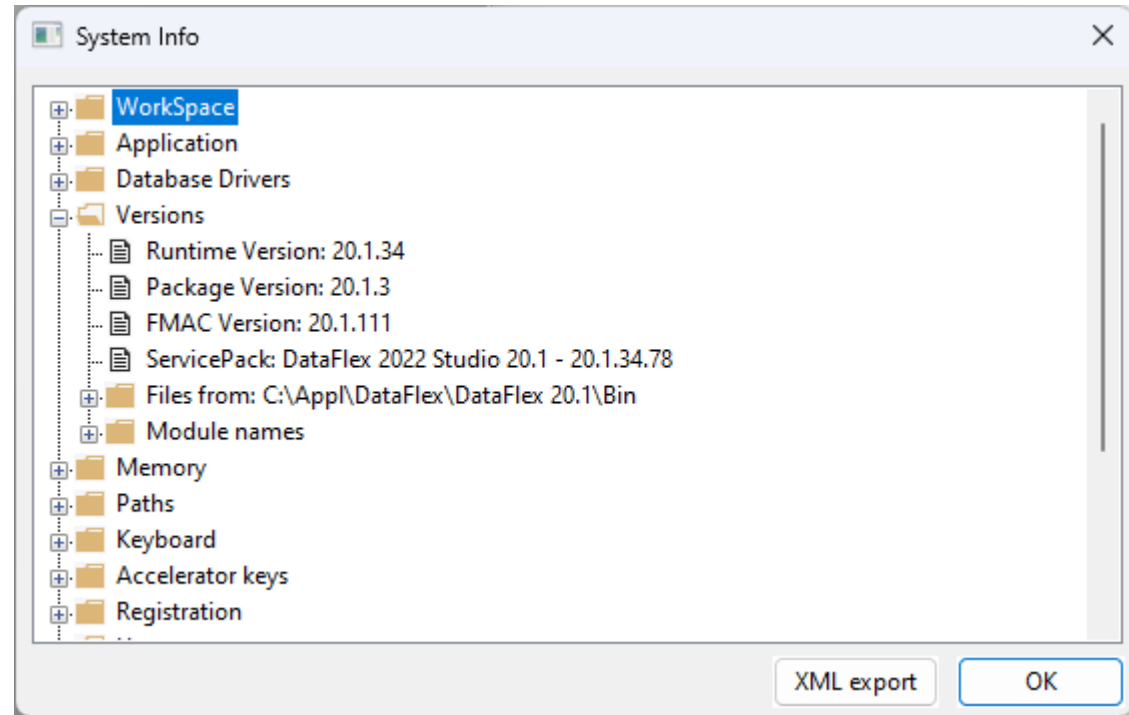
System Info

WorkSpace
Application
Database Drivers
Versions
Runtime Version: 20.1.34
Package Version: 20.1.3
FMAC Version: 20.1.111
ServicePack: DataFlex 2022 Studio 20.1 - 20.1.34.78
Files from: C:\Appl\DataFlex\DataFlex 20.1\Bin
Module names
Memory
Paths
Keyboard
Accelerator keys
Registration
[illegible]

XML export
OK